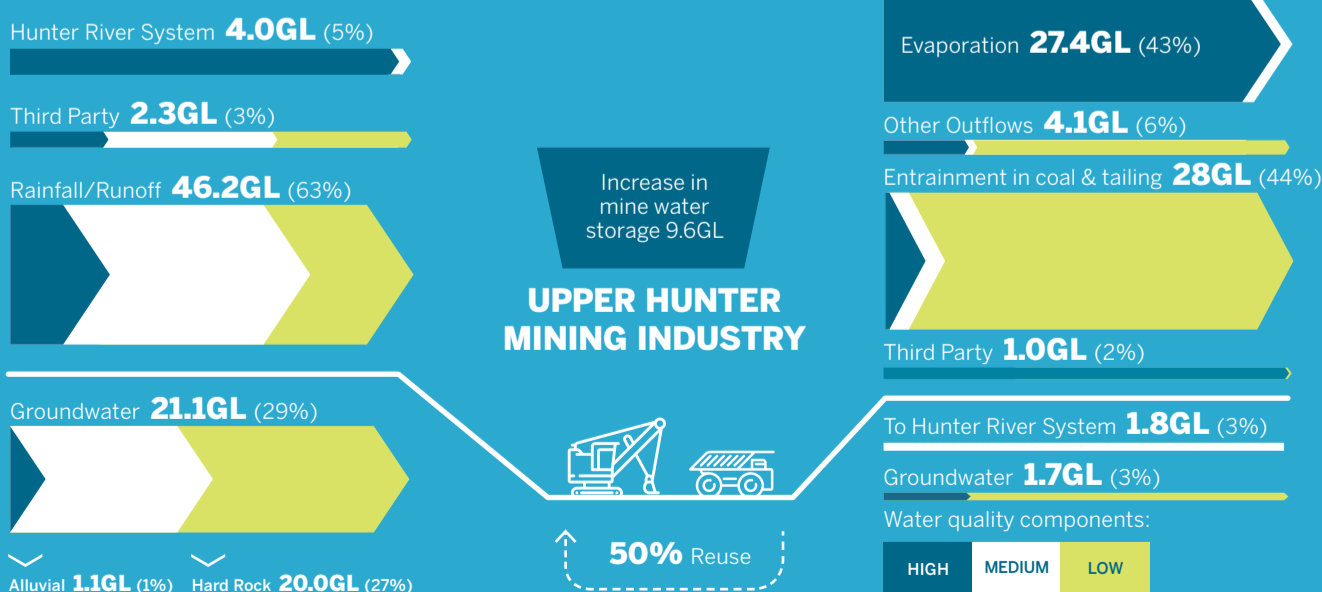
Hunter River System 4.0GL (5%)

Third Party 2.3GL (3%)

Rainfall/Runoff 46.2GL (63%)

Groundwater 21.1GL (29%)

Alluvial 1.1GL (1%) Hard Rock 20.0GL (27%)

Increase in mine water storage 9.6GL

UPPER HUNTER MINING INDUSTRY

50% Reuse

Evaporation 27.4GL (43%)

Other Outflows 4.1GL (6%)

Entrainment in coal & tailing 28GL (44%)

Third Party 1.0GL (2%)

To Hunter River System 1.8GL (3%)

Groundwater 1.7GL (3%)

Water quality components:

| HIGH | MEDIUM | LOW |